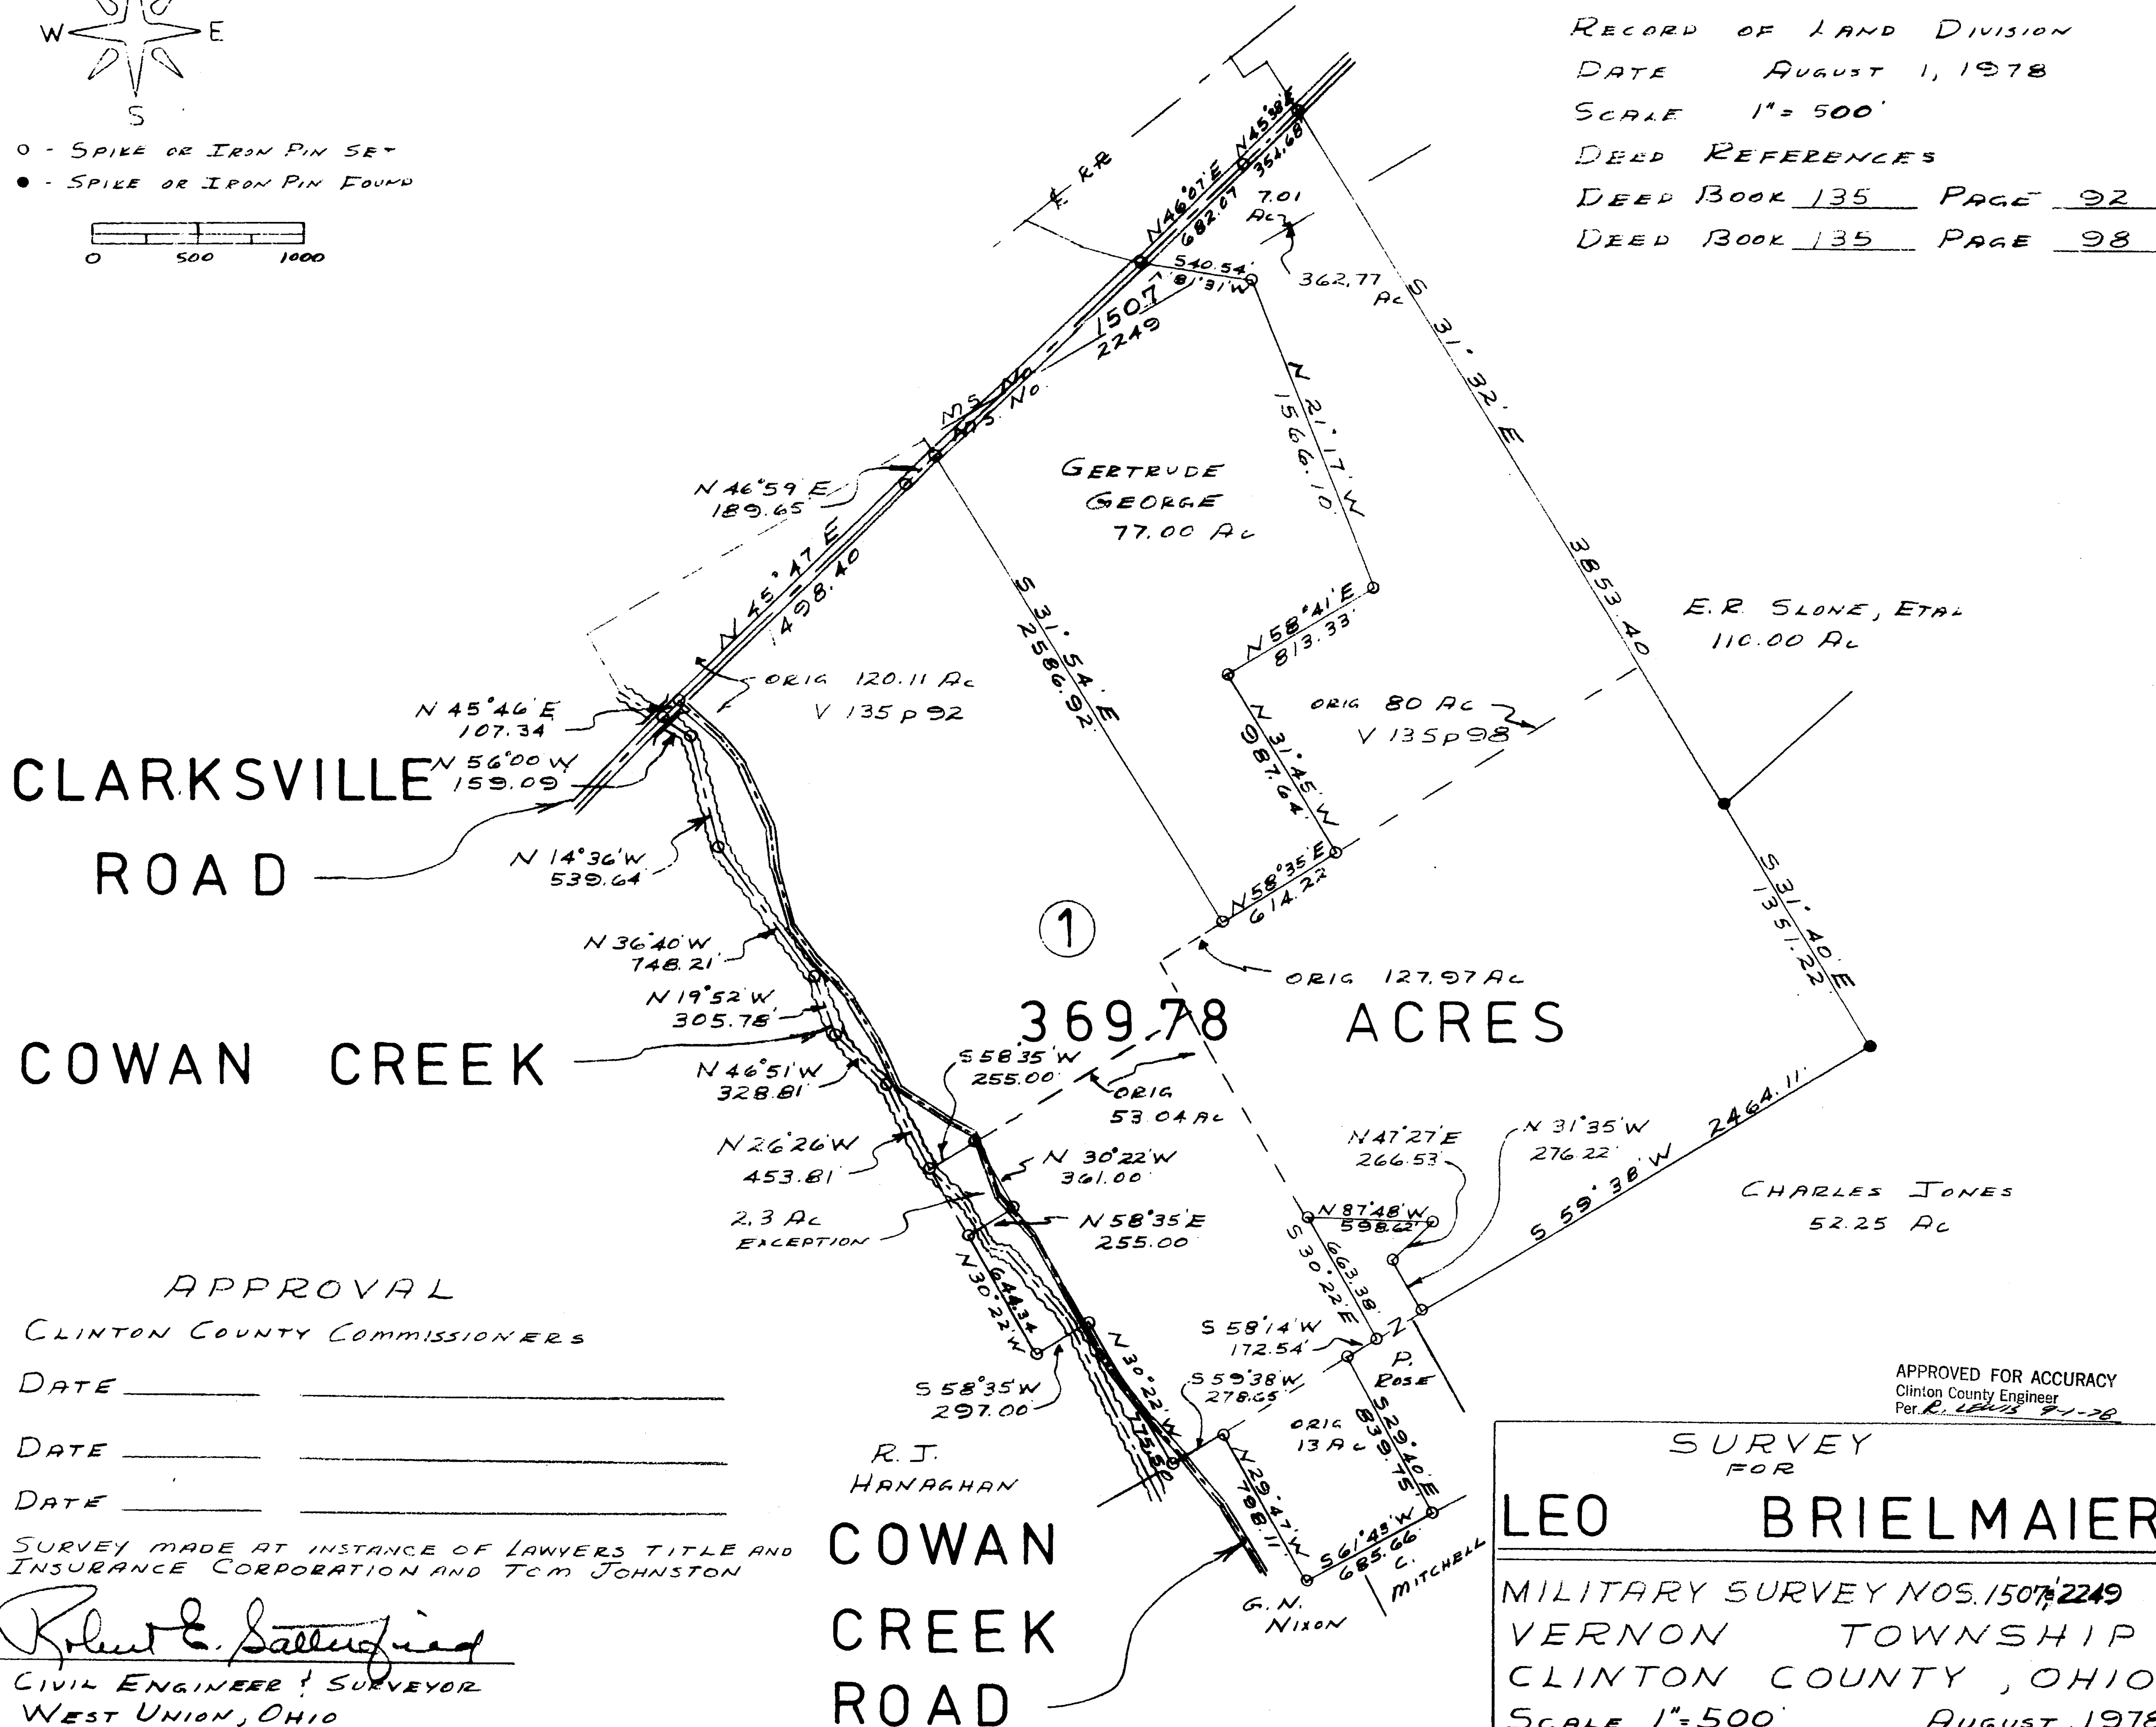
W E S

o - SPIKE OR IRON PIN SET
● - SPIKE OR IRON PIN FOUND

0 500 1000

RECORD OF LAND DIVISION
DATE AUGUST 1, 1978
SCALE 1" = 500'
DEED REFERENCES
DEED BOOK 135 PAGE 92
DEED BOOK 135 PAGE 98

℄ RR

N 45°38'E 364.68
N 46°07'E 682.07
7.01 Ac
S 40.54' 81°31'W
362.77 Ac
1507
2249
M.S. No
M.S. No
S 31° 32' E 3853.40
N 21°17'W 1566.10
GERTRUDE GEORGE 77.00 Ac
N 46°59'E 189.65
N 45°47'E 1498.40
S 31°54'E 2586.92
N 58°41'E 813.33
E.R. SLONE, ETAL 110.00 Ac
ORIG 120.11 Ac V 135 p 92
ORIG 80 Ac V 135 p 98
N 31°45'W 987.64
N 45°46'E 107.34
N 56°00'W 159.09
CLARKSVILLE ROAD
N 14°36'W 539.64
N 58°35'E 614.22
S 31°40'E 1351.22
N 36°40'W 748.21
ORIG 127.97 Ac
1
N 19°52'W 305.78
369.78 ACRES
COWAN CREEK
S 58°35'W 255.00
ORIG 53.04 Ac
N 46°51'W 328.81
N 47°27'E 266.53
N 31°35'W 276.22
S 59°38'W 2464.11
N 26°26'W 453.81
N 30°22'W 361.00
CHARLES JONES 52.25 Ac
2.3 Ac EXCEPTION
N 58°35'E 255.00
N 87°48'W 598.62
S 30°22'E 663.38
N 30°22'W 644.34
APPROVAL
CLINTON COUNTY COMMISSIONERS
S 58°14'W 172.54
P. ROSE
DATE
DATE
DATE
S 58°35'W 297.00
N 30°22'W 1775.50
S 59°38'W 278.65
ORIG 13 Ac
S 29°40'E 839.75
R.J. HANAGHAN
N 29°47'W 798.11
S 61°45'W 685.66
C. MITCHELL
G.N. NIXON
APPROVED FOR ACCURACY
Clinton County Engineer
Per R. Lewis 9-1-78

SURVEY MADE AT INSTANCE OF LAWYERS TITLE AND INSURANCE CORPORATION AND TOM JOHNSTON
COWAN CREEK ROAD
Robert E. Satterfield
CIVIL ENGINEER & SURVEYOR
WEST UNION, OHIO

SURVEY FOR
LEO BRIELMAIER
MILITARY SURVEY NOS. 1507 & 2249
VERNON TOWNSHIP
CLINTON COUNTY, OHIO
SCALE 1" = 500' AUGUST 1978